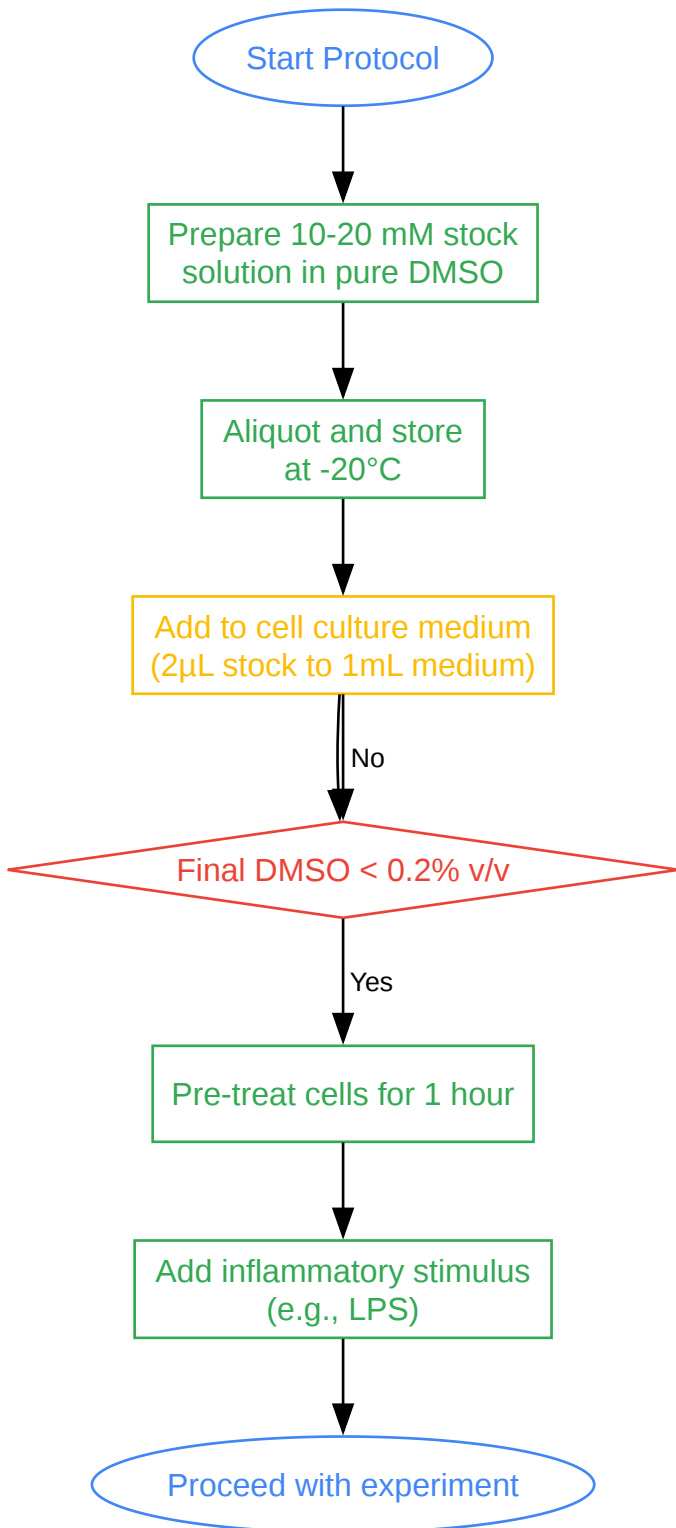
Start Protocol

Prepare 10-20 mM stock solution in pure DMSO

Aliquot and store at -20°C

Add to cell culture medium (2µL stock to 1mL medium)

No

Final DMSO < 0.2% v/v

Yes

Pre-treat cells for 1 hour

Add inflammatory stimulus (e.g., LPS)

Proceed with experiment